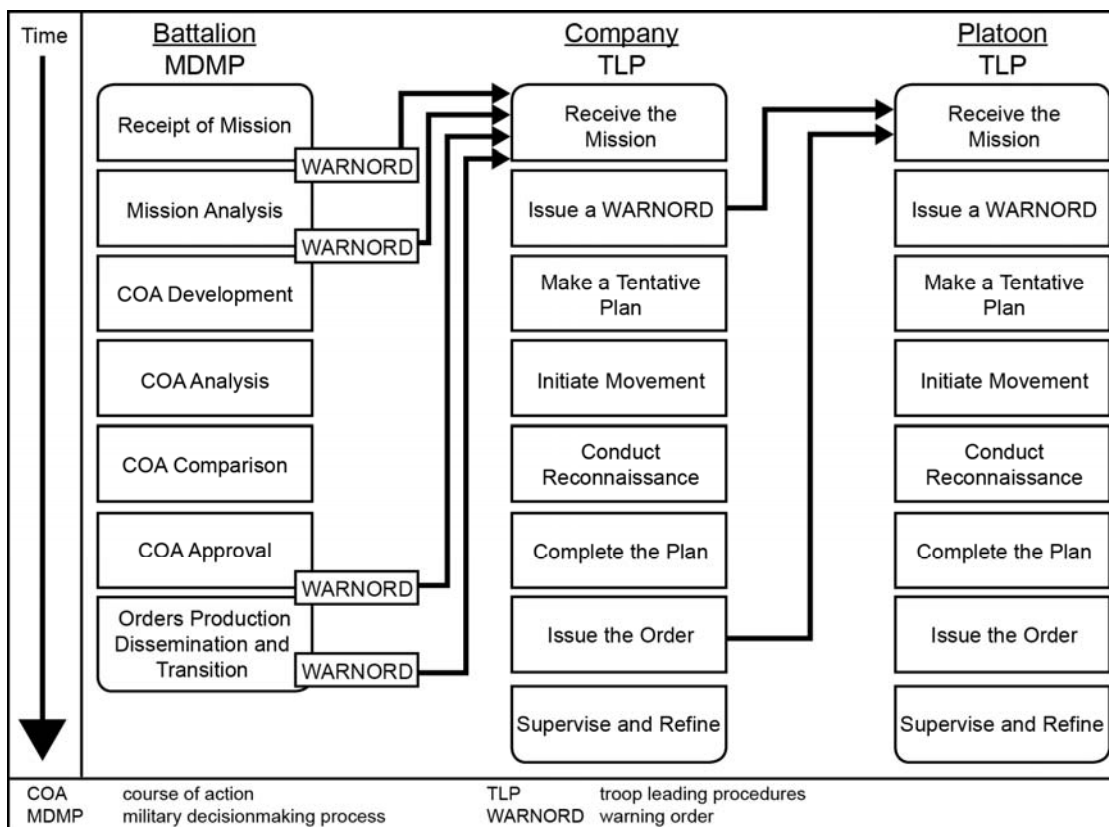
Time

Battalion
MDMP

Receipt of Mission

WARNORD

Mission Analysis

WARNORD

COA Development

COA Analysis

COA Comparison

COA Approval

WARNORD

Orders Production Dissemination and Transition

WARNORD

Company
TLP

Receive the Mission

Issue a WARNORD

Make a Tentative Plan

Initiate Movement

Conduct Reconnaissance

Complete the Plan

Issue the Order

Supervise and Refine

Platoon
TLP

Receive the Mission

Issue a WARNORD

Make a Tentative Plan

Initiate Movement

Conduct Reconnaissance

Complete the Plan

Issue the Order

Supervise and Refine

COA course of action
MDMP military decisionmaking process
TLP troop leading procedures
WARNORD warning order